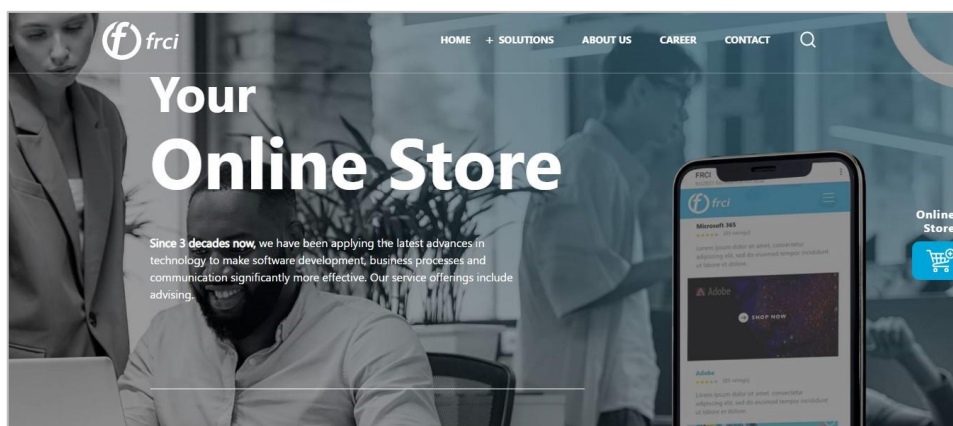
frci

HOME + SOLUTIONS ABOUT US CAREER CONTACT

Your
Online Store

Since 3 decades now, we have been applying the latest advances in technology to make software development, business processes and communication significantly more effective. Our service offerings include advising.

FRCI

frci

Microsoft 365

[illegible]

Adobe

SHOP NOW

Adobe

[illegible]

Online Store